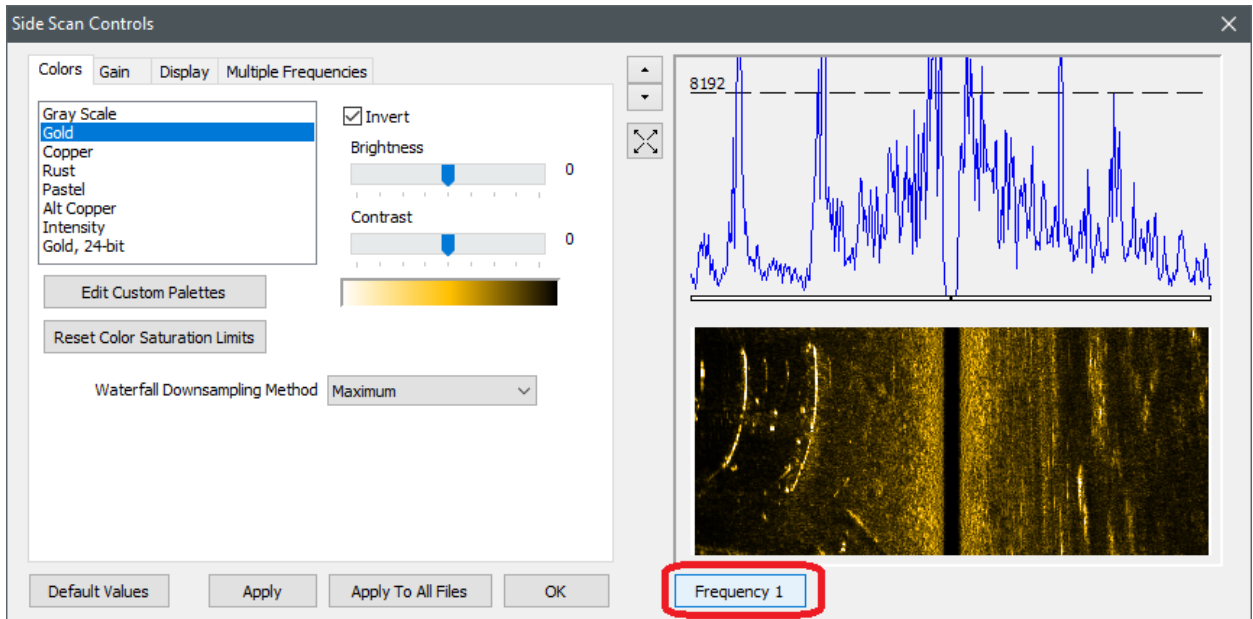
Side Scan Controls

Colors | Gain | Display | Multiple Frequencies

Gray Scale
Gold
Copper
Rust
Pastel
Alt Copper
Intensity
Gold, 24-bit

Invert

Brightness

0

Contrast

0

Edit Custom Palettes

Reset Color Saturation Limits

Waterfall Downsampling Method Maximum

8192

Frequency 1

Default Values Apply Apply To All Files OK